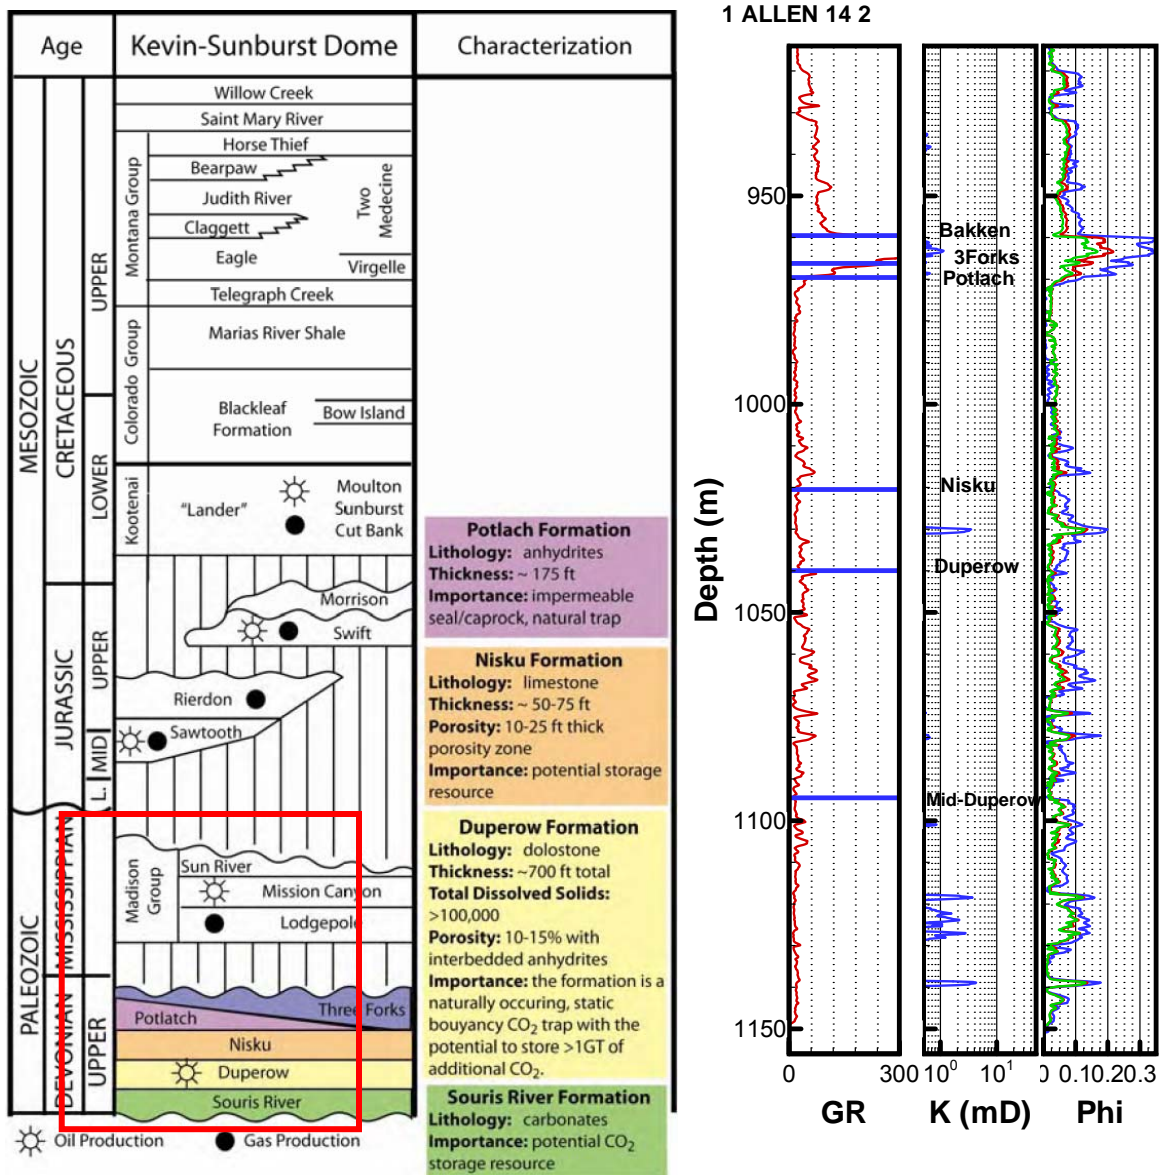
| Age | Kevin-Sunburst Dome | Characterization |
|---|---|---|

MESOZOIC
CRETACEOUS
UPPER
LOWER
JURASSIC
UPPER
MID
L.
PALEOZOIC
MISSISSIPPIAN
DEVONIAN
UPPER

Willow Creek
Saint Mary River
Montana Group
Horse Thief
Bearpaw
Judith River
Claggett
Eagle
Two Medicine
Virgelle
Telegraph Creek
Colorado Group
Marias River Shale
Blackleaf Formation
Bow Island
Kootenai
"Lander"
Moulton
Sunburst
Cut Bank
Morrison
Swift
Rierdon
Sawtooth
Madison Group
Sun River
Mission Canyon
Lodgepole
Three Forks
Potlach
Nisku
Duperow
Souris River

Oil Production
Gas Production

**Potlach Formation**
**Lithology:** anhydrites
**Thickness:** ~ 175 ft
**Importance:** impermeable seal/caprock, natural trap

**Nisku Formation**
**Lithology:** limestone
**Thickness:** ~ 50-75 ft
**Porosity:** 10-25 ft thick porosity zone
**Importance:** potential storage resource

**Duperow Formation**
**Lithology:** dolostone
**Thickness:** ~700 ft total
**Total Dissolved Solids:** >100,000
**Porosity:** 10-15% with interbedded anhydrites
**Importance:** the formation is a naturally occuring, static bouyancy $CO_2$ trap with the potential to store >1GT of additional $CO_2$.

**Souris River Formation**
**Lithology:** carbonates
**Importance:** potential $CO_2$ storage resource

1 ALLEN 14 2

Depth (m)
950
1000
1050
1100
1150
Bakken
3Forks
Potlach
Nisku
Duperow
Mid-Duperow
0
300
$10^0$
$10^1$
0 0.1 0.2 0.3
GR
K (mD)
Phi